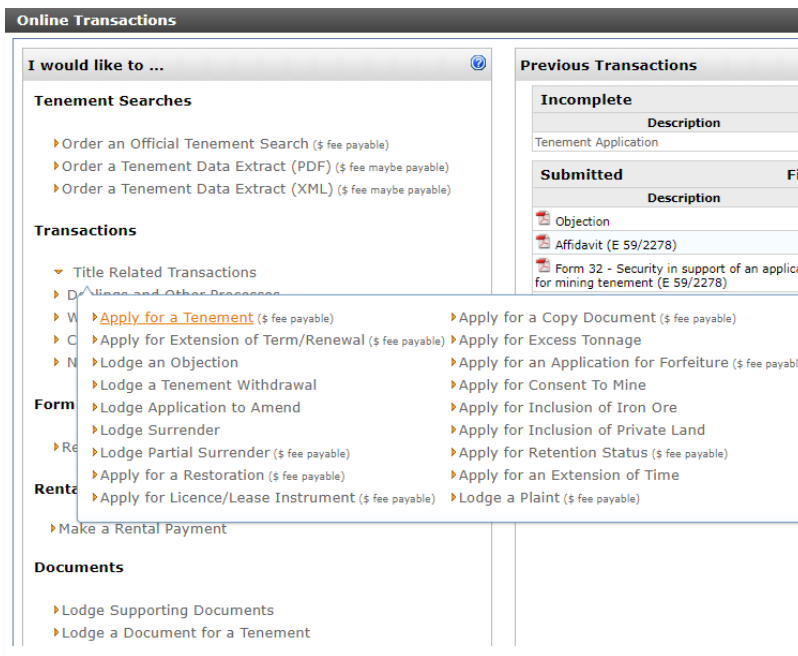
Online Transactions

I would like to ...

Tenement Searches

Order an Official Tenement Search ($ fee payable)
Order a Tenement Data Extract (PDF) ($ fee maybe payable)
Order a Tenement Data Extract (XML) ($ fee maybe payable)

Transactions

Title Related Transactions
D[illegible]lings and Other Processes
W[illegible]
C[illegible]
N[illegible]

Apply for a Tenement ($ fee payable)
Apply for Extension of Term/Renewal ($ fee payable)
Lodge an Objection
Lodge a Tenement Withdrawal
Lodge Application to Amend
Lodge Surrender
Lodge Partial Surrender ($ fee payable)
Apply for a Restoration ($ fee payable)
Apply for Licence/Lease Instrument ($ fee payable)

Apply for a Copy Document ($ fee payable)
Apply for Excess Tonnage
Apply for an Application for Forfeiture ($ fee payab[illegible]
Apply for Consent To Mine
Apply for Inclusion of Iron Ore
Apply for Inclusion of Private Land
Apply for Retention Status ($ fee payable)
Apply for an Extension of Time
Lodge a Plaint ($ fee payable)

Form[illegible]

Re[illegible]

Renta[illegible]

Make a Rental Payment

Documents

Lodge Supporting Documents
Lodge a Document for a Tenement

Previous Transactions

Incomplete

| Description |
|---|
| Tenement Application |

Submitted Fi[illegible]

| Description |
|---|
| Objection |
| Affidavit (E 59/2278) |
| Form 32 - Security in support of an applica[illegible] for mining tenement (E 59/2278) |